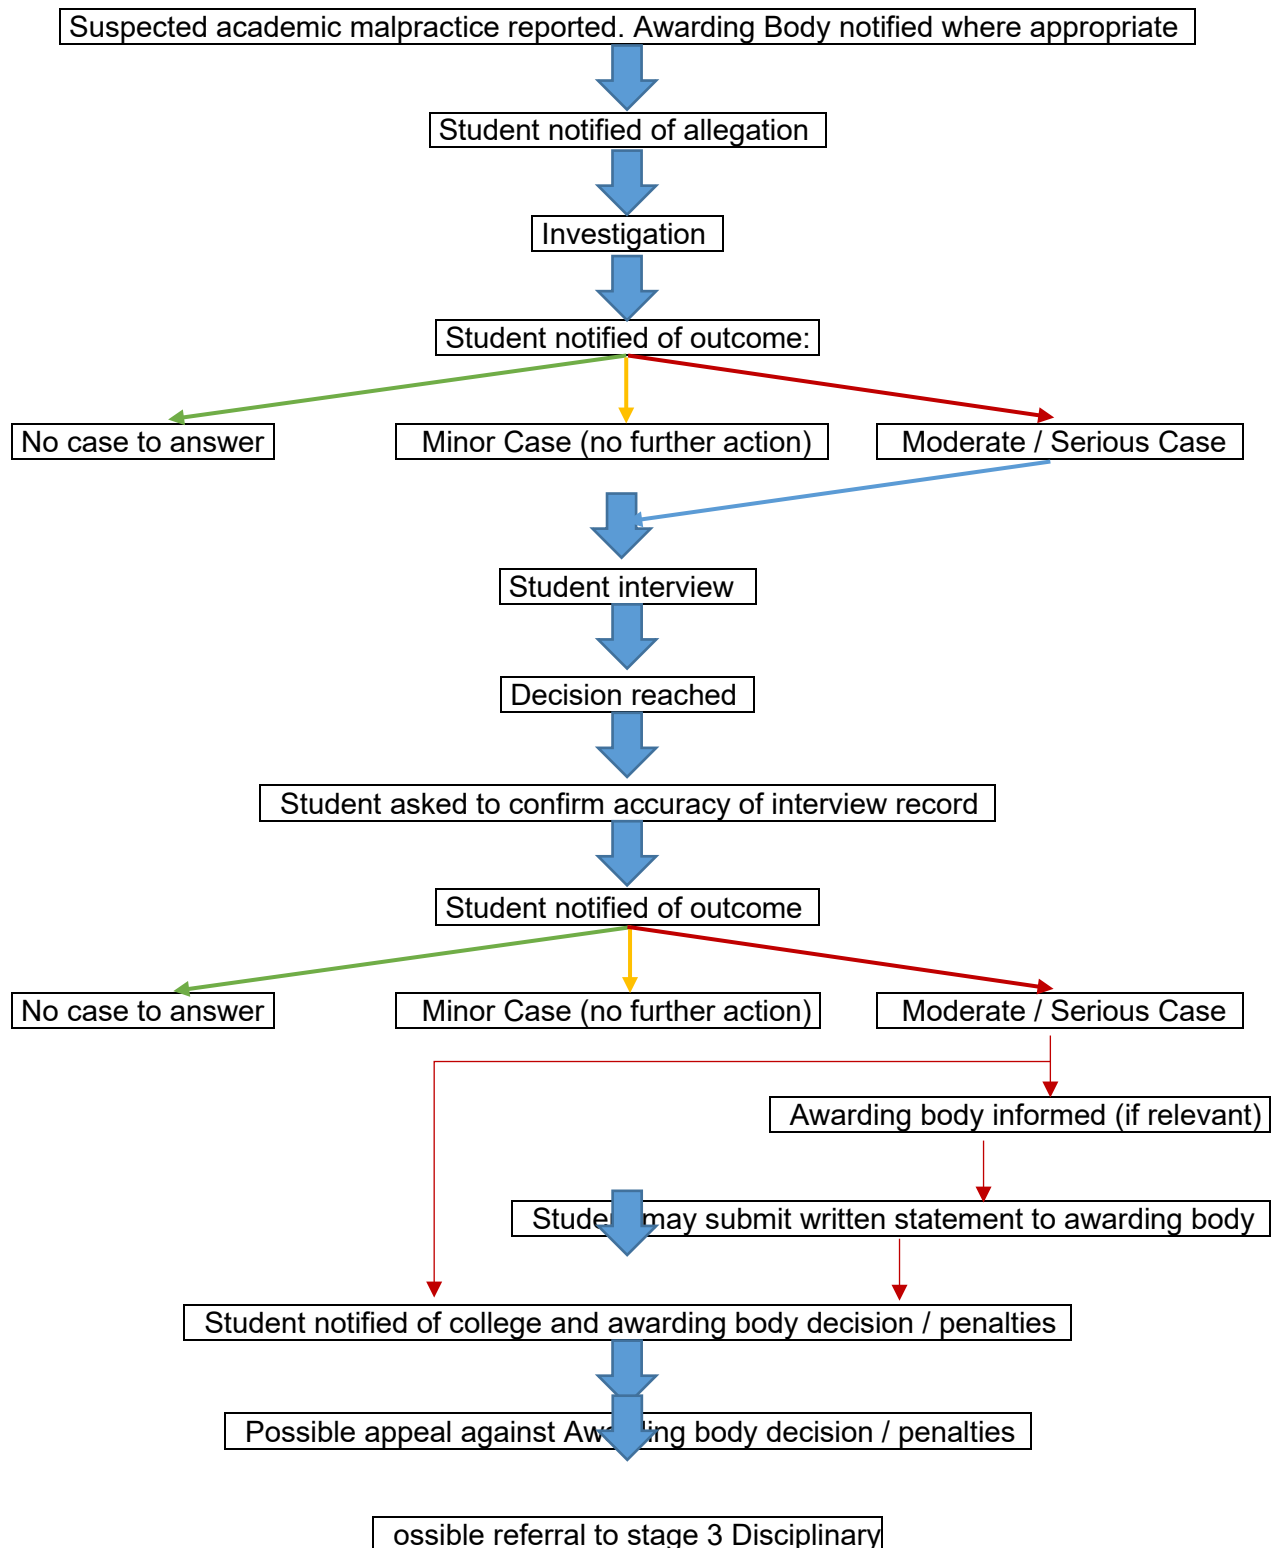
Suspected academic malpractice reported. Awarding Body notified where appropriate

Student notified of allegation

Investigation

Student notified of outcome:

No case to answer

Minor Case (no further action)

Moderate / Serious Case

Student interview

Decision reached

Student asked to confirm accuracy of interview record

Student notified of outcome

No case to answer

Minor Case (no further action)

Moderate / Serious Case

Awarding body informed (if relevant)

Stude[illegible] may submit written statement to awarding body

Student notified of college and awarding body decision / penalties

Possible appeal against Aw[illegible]ing body decision / penalties

ossible referral to stage 3 Disciplinary